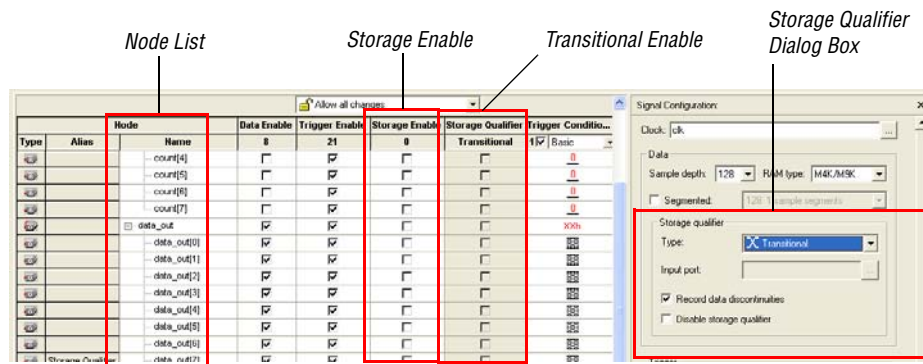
Node List

Storage Enable

Transitional Enable

Storage Qualifier Dialog Box

Allow all changes

| Type | Alias | Node Name | Data Enable | Trigger Enable | Storage Enable | Storage Qualifier | Trigger Conditio... |
|---|---|---|---|---|---|---|---|
| | | | 8 | 21 | 0 | Transitional | 1 Basic |
| | | count[4] | | | | | 0 |
| | | count[5] | | | | | 0 |
| | | count[6] | | | | | 0 |
| | | count[7] | | | | | 0 |
| | | data_out | | | | | XXh |
| | | data_out[0] | | | | | |
| | | data_out[1] | | | | | |
| | | data_out[2] | | | | | |
| | | data_out[3] | | | | | |
| | | data_out[4] | | | | | |
| | | data_out[5] | | | | | |
| | | data_out[6] | | | | | |
| | Storage Qualifier | data_out[7] | | | | | |

Signal Configuration:

Clock: clk

Data

Sample depth: 128 RAM type: M4K/M9K

Segmented: 128 1 sample segments

Storage qualifier

Type: Transitional

Input port:

Record data discontinuities

Disable storage qualifier